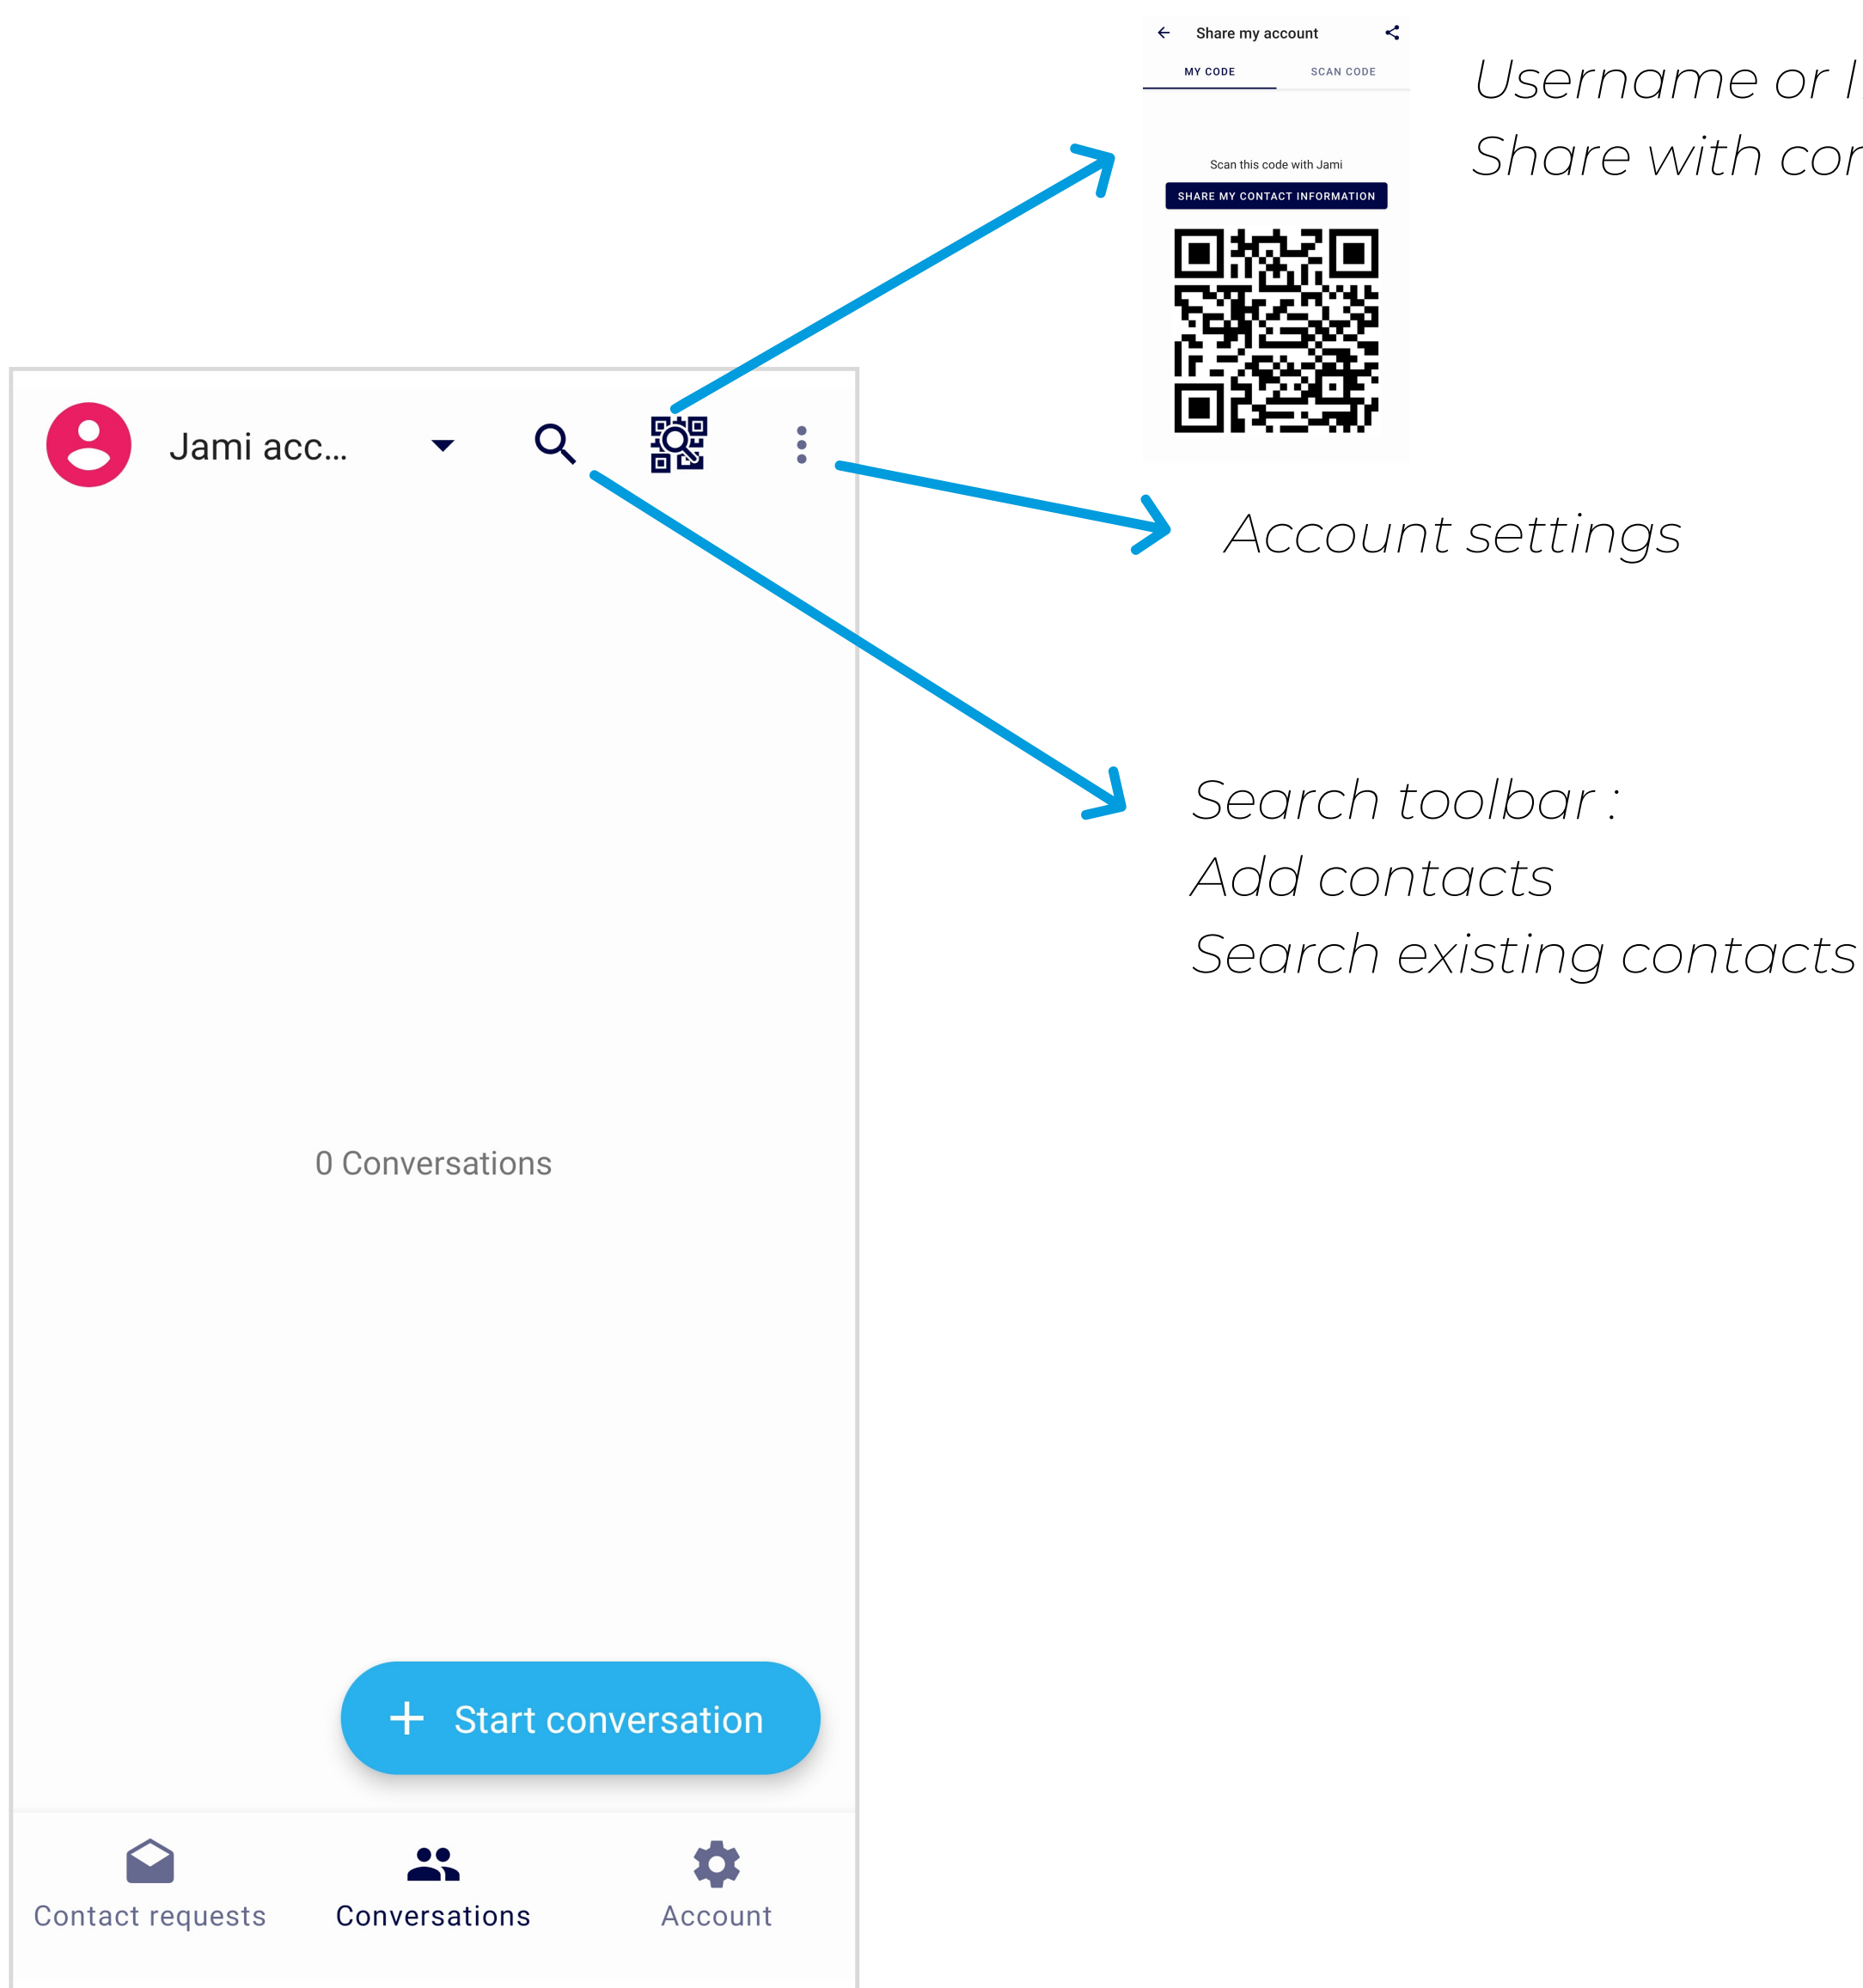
Share my account

MY CODE

SCAN CODE

Scan this code with Jami

SHARE MY CONTACT INFORMATION

Username or I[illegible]

Share with co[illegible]

Jami acc...

Account settings

Search toolbar :

Add contacts

Search existing contacts

0 Conversations

+ Start conversation

Contact requests

Conversations

Account